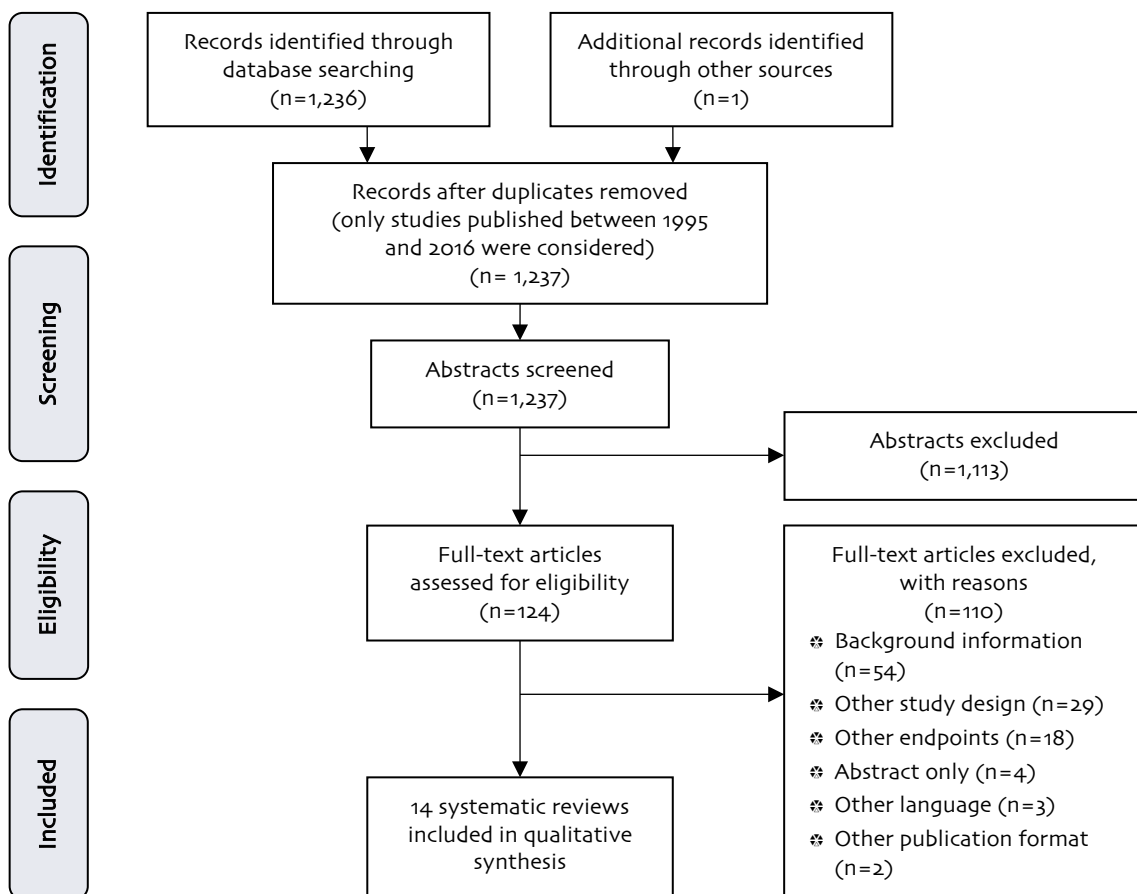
Identification

Records identified through database searching (n=1,236)

Additional records identified through other sources (n=1)

Records after duplicates removed (only studies published between 1995 and 2016 were considered) (n= 1,237)

Screening

Abstracts screened (n=1,237)

Abstracts excluded (n=1,113)

Eligibility

Full-text articles assessed for eligibility (n=124)

Full-text articles excluded, with reasons (n=110)
- Background information (n=54)
- Other study design (n=29)
- Other endpoints (n=18)
- Abstract only (n=4)
- Other language (n=3)
- Other publication format (n=2)

Included

14 systematic reviews included in qualitative synthesis